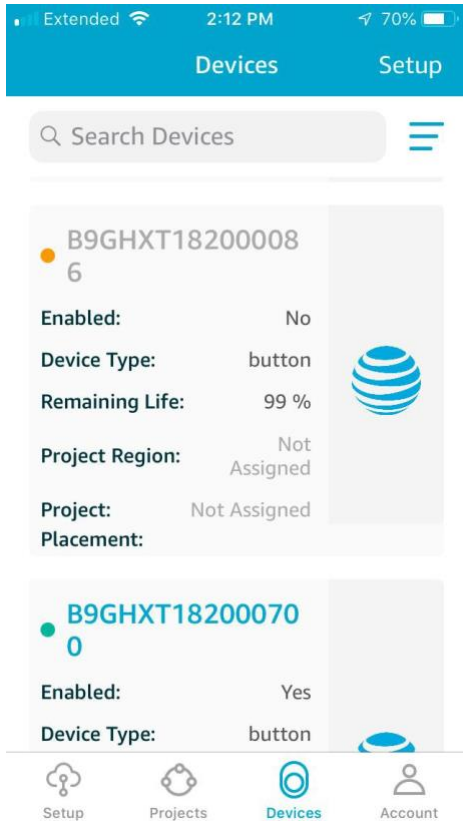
Extended 2:12 PM 70%

Devices Setup

Search Devices

B9GHXT182000086

Enabled: No

Device Type: button

Remaining Life: 99 %

Project Region: Not Assigned

Project: Not Assigned

Placement:

B9GHXT182000700

Enabled: Yes

Device Type: button

Setup Projects Devices Account